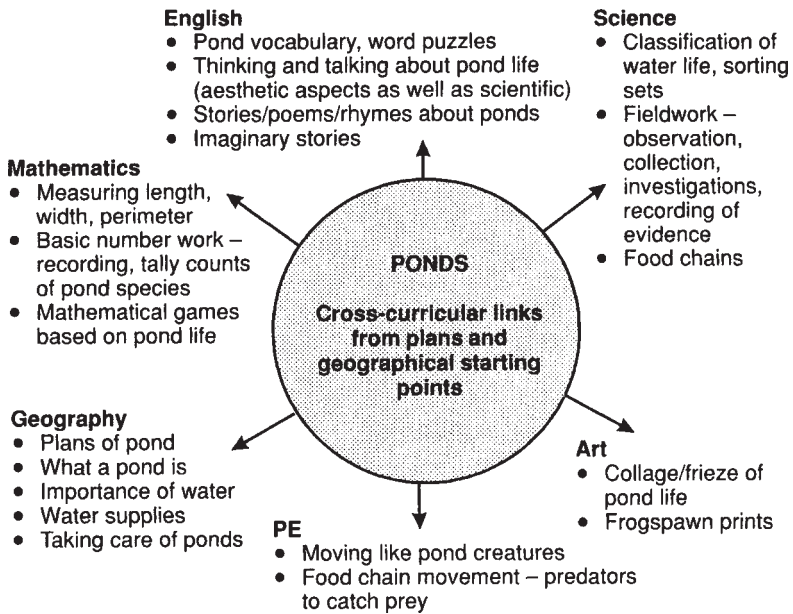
PONDS

Cross-curricular links from plans and geographical starting points

English
- Pond vocabulary, word puzzles
- Thinking and talking about pond life (aesthetic aspects as well as scientific)
- Stories/poems/rhymes about ponds
- Imaginary stories

Science
- Classification of water life, sorting sets
- Fieldwork – observation, collection, investigations, recording of evidence
- Food chains

Mathematics
- Measuring length, width, perimeter
- Basic number work – recording, tally counts of pond species
- Mathematical games based on pond life

Geography
- Plans of pond
- What a pond is
- Importance of water
- Water supplies
- Taking care of ponds

Art
- Collage/frieze of pond life
- Frogspawn prints

PE
- Moving like pond creatures
- Food chain movement – predators to catch prey